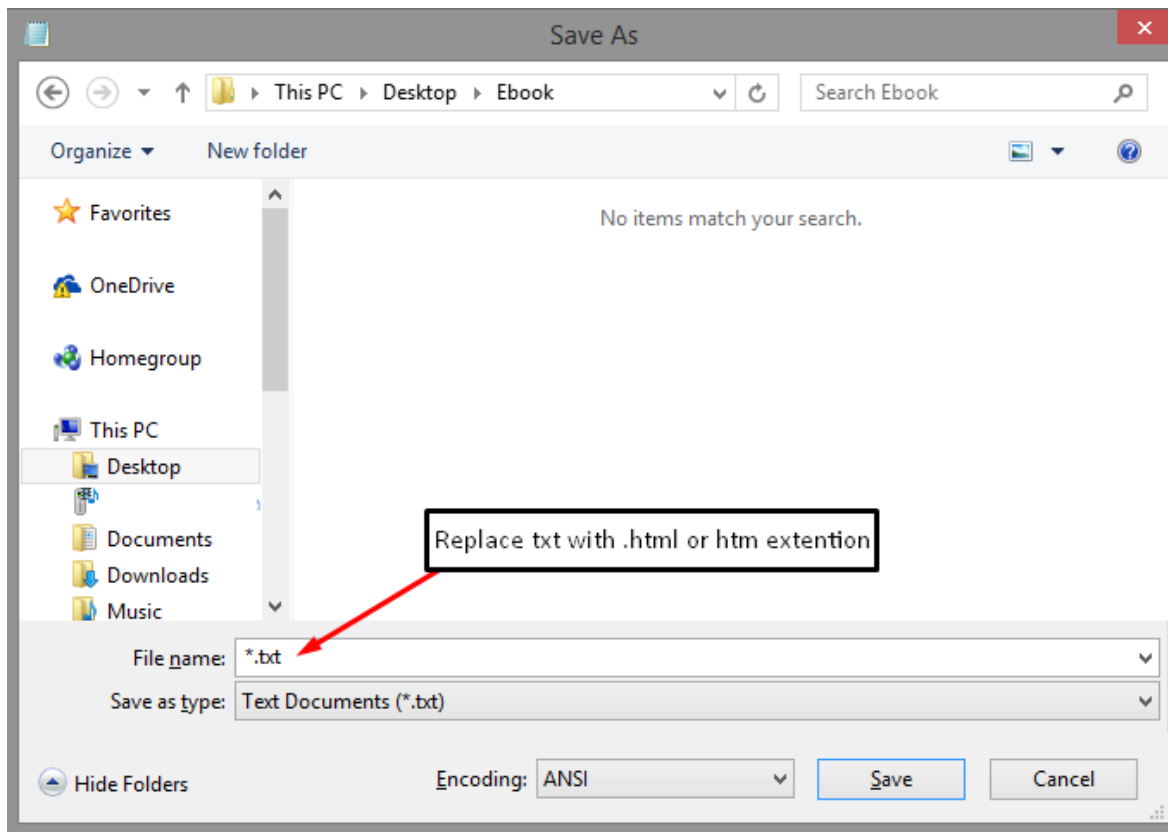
Save As

This PC ▸ Desktop ▸ Ebook

Search Ebook

Organize ▾ New folder

Favorites

OneDrive

Homegroup

This PC

Desktop

Documents

Downloads

Music

No items match your search.

Replace txt with .html or htm extention

File name: *.txt

Save as type: Text Documents (*.txt)

Hide Folders

Encoding: ANSI

Save

Cancel